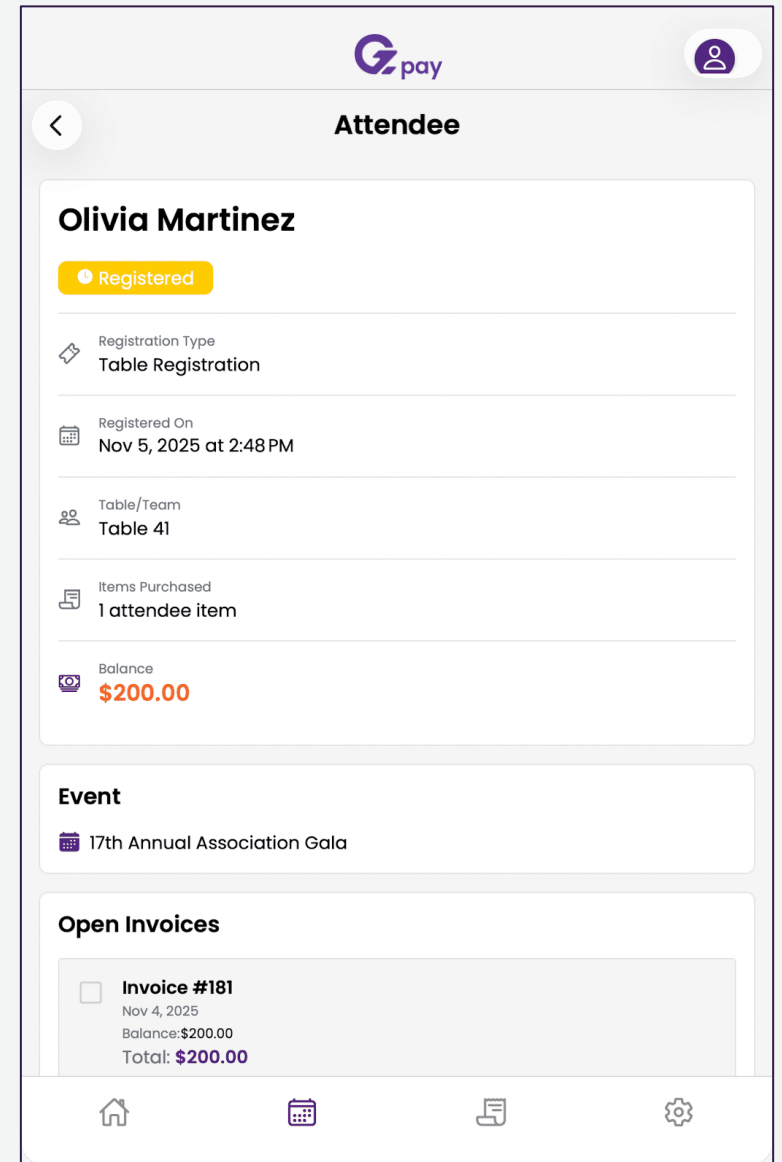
G pay

Attendee

Olivia Martinez

Registered

Registration Type
Table Registration

Registered On
Nov 5, 2025 at 2:48 PM

Table/Team
Table 41

Items Purchased
1 attendee item

Balance
$200.00

Event

17th Annual Association Gala

Open Invoices

Invoice #181
Nov 4, 2025
Balance:$200.00
Total: $200.00